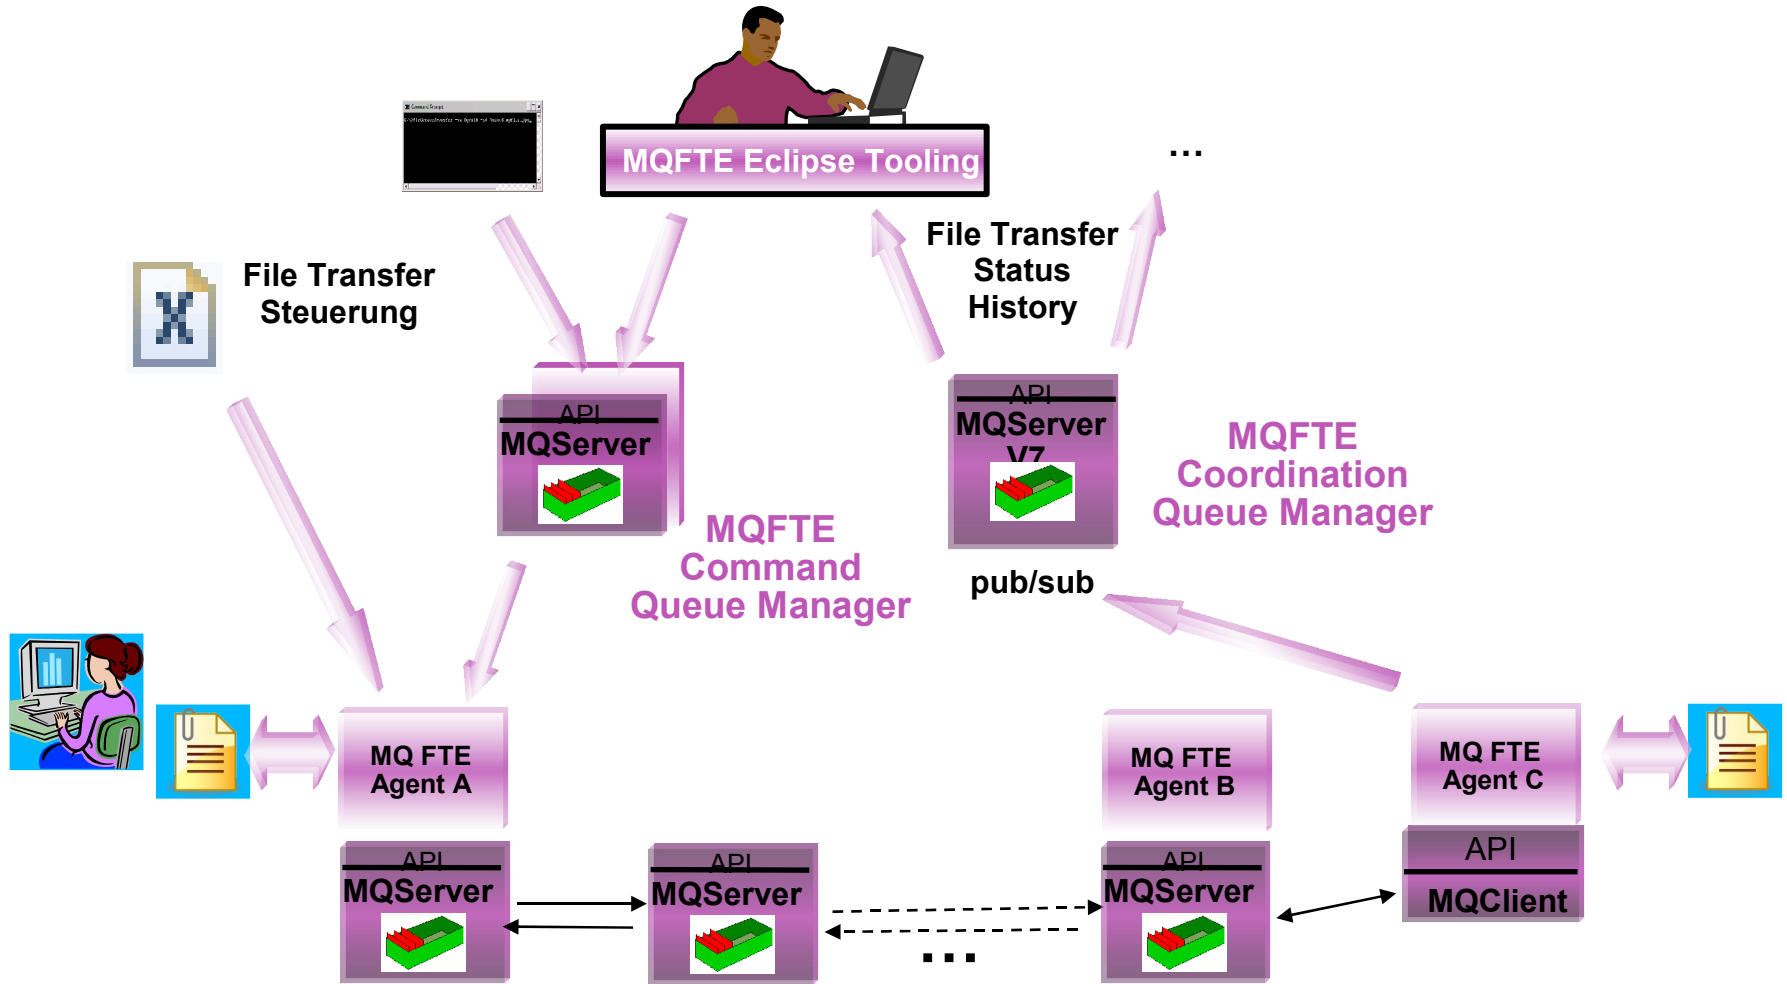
MQFTE Eclipse Tooling

...

File Transfer Steuerung

File Transfer Status History

API
MQServer

MQFTE Command Queue Manager

API
MQServer V7

MQFTE Coordination Queue Manager

pub/sub

MQ FTE Agent A

MQ FTE Agent B

MQ FTE Agent C

API
MQServer

API
MQServer

...

API
MQServer

API
MQClient